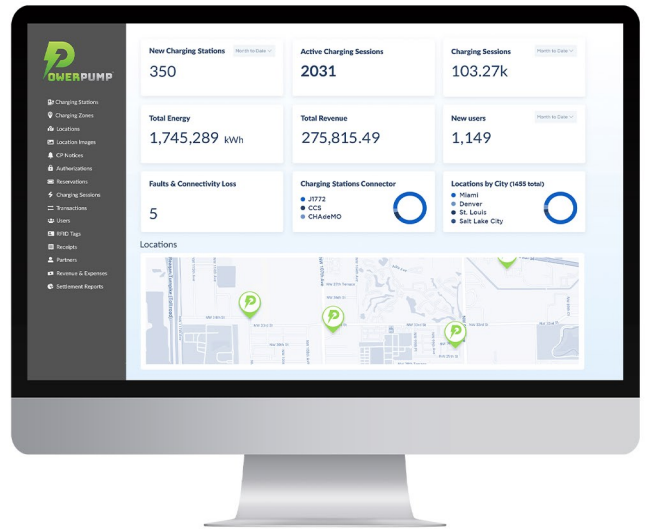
POWERPUMP

Charging Stations
Charging Zones
Locations
Location Images
CP Notices
Authorizations
Reservations
Charging Sessions
Transactions
Users
RFID Tags
Receipts
Partners
Revenue & Expenses
Settlement Reports

New Charging Stations
Month to Date
350

Active Charging Sessions
2031

Charging Sessions
Month to Date
103.27k

Total Energy
1,745,289 kWh

Total Revenue
275,815.49

New users
Month to Date
1,149

Faults & Connectivity Loss
5

Charging Stations Connector
J1772
CCS
CHAdeMO

Locations by City (1455 total)
Miami
Denver
St. Louis
Salt Lake City

Locations